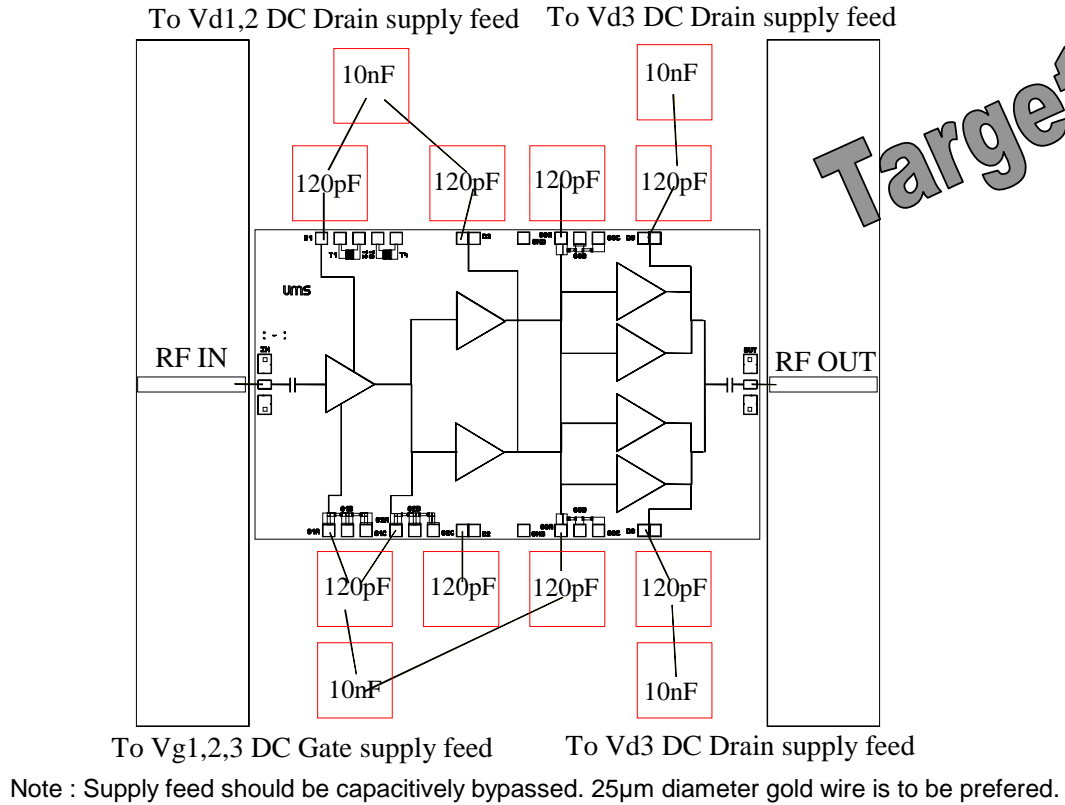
To Vd1,2 DC Drain supply feed
To Vd3 DC Drain supply feed

Target

10nF
10nF

120pF
120pF
120pF
120pF

ums

RF IN
RF OUT

120pF
120pF
120pF
120pF

10nF
10nF

To Vg1,2,3 DC Gate supply feed
To Vd3 DC Drain supply feed

Note : Supply feed should be capacitively bypassed. 25µm diameter gold wire is to be prefered.